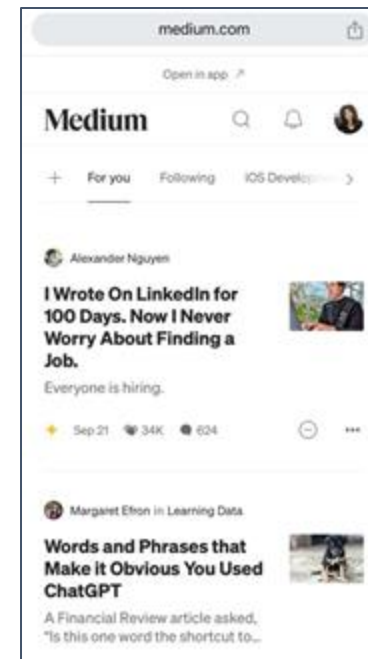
medium.com

Open in app ↗

Medium

+ For you Following iOS Develop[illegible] >

Alexander Nguyen

I Wrote On LinkedIn for 100 Days. Now I Never Worry About Finding a Job.

Everyone is hiring.

Sep 21 34K 624

Margaret Efron in Learning Data

Words and Phrases that Make it Obvious You Used ChatGPT

A Financial Review article asked, "Is this one word the shortcut to...